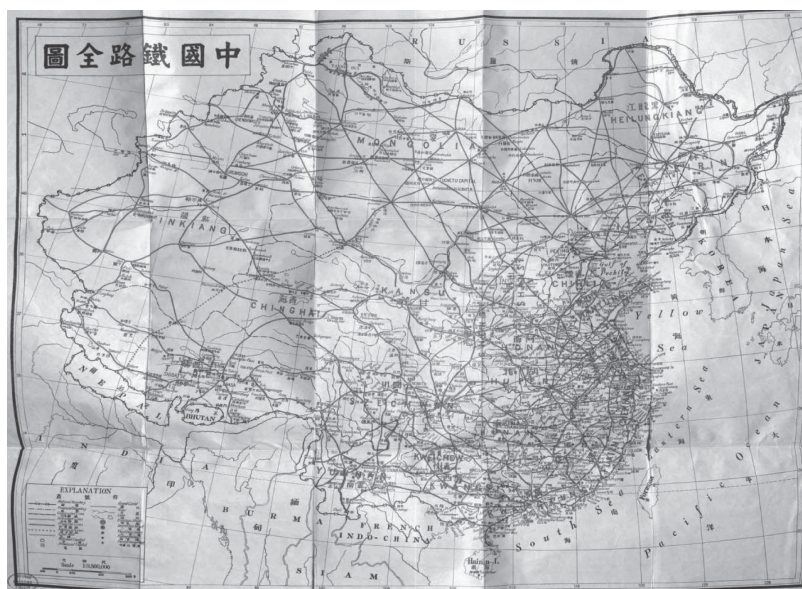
中國鐵路全圖

RUSSIA

MONGOLIA

HEILUNGKIANG

SINKIANG

CHINGHAI

KANSU

CHIHLI

Yellow Sea

Japan Sea

Pacific Ocean

Eastern Sea

South Sea

NEPAL

BHUTAN

INDIA

BURMA

FRENCH INDO-CHINA

SIAM

KWEICHOW

Hainan I.

EXPLANATION

Scale 1:5,500,000